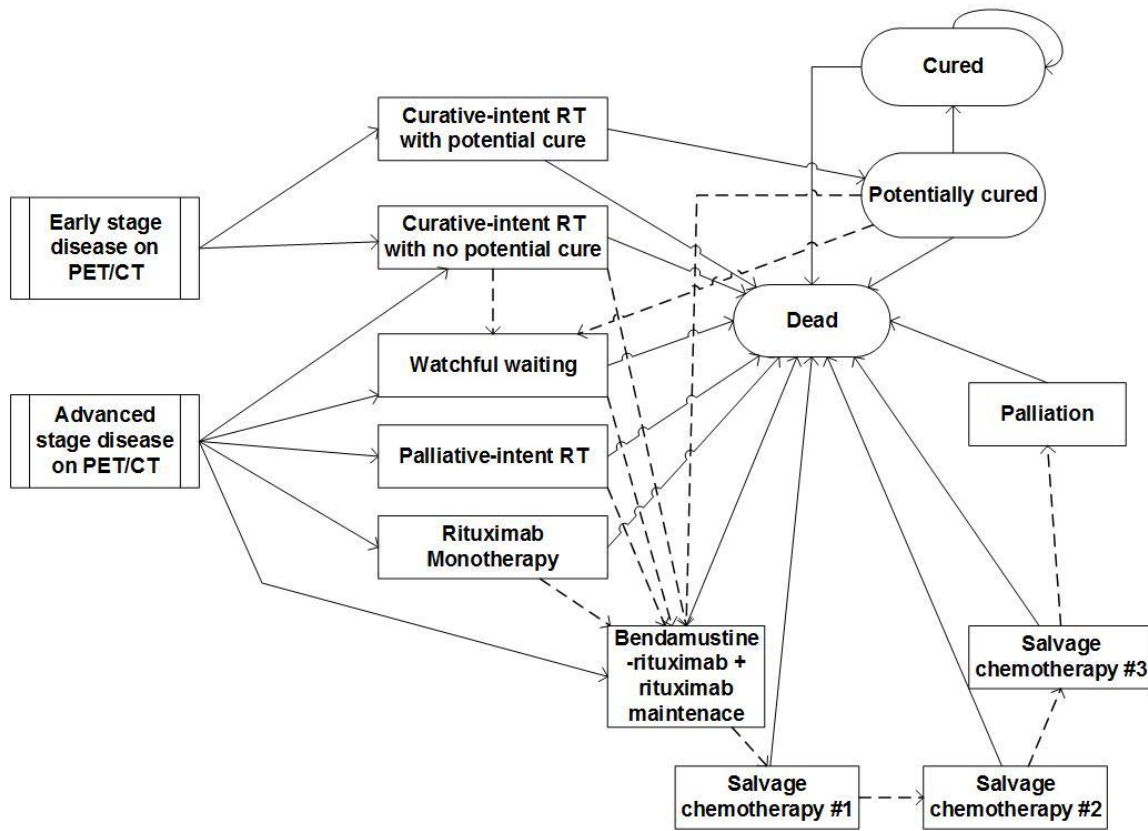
Cured

Curative-intent RT with potential cure

Potentially cured

Early stage disease on PET/CT

Curative-intent RT with no potential cure

Dead

Watchful waiting

Advanced stage disease on PET/CT

Palliation

Palliative-intent RT

Rituximab Monotherapy

Bendamustine -rituximab + rituximab maintenace

Salvage chemotherapy #3

Salvage chemotherapy #1

Salvage chemotherapy #2